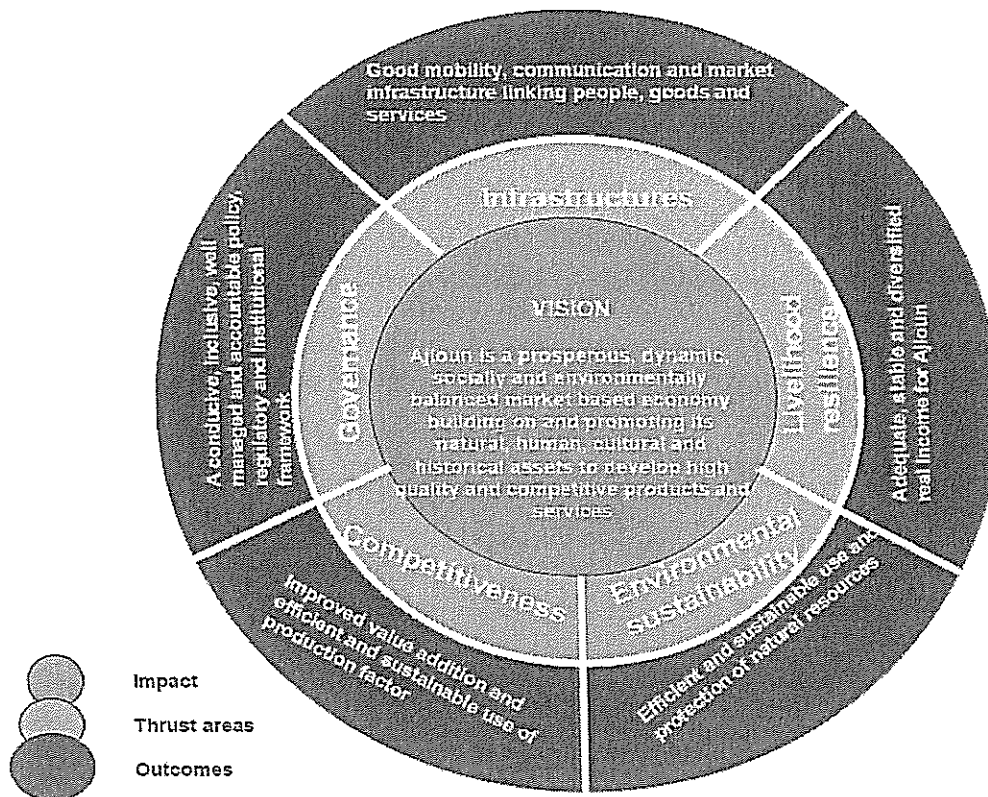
Good mobility, communication and market infrastructure linking people, goods and services

Infrastructures

A conducive, inclusive, well managed and accountable policy, regulatory and institutional framework

Governance

VISION

Ajloun is a prosperous, dynamic, socially and environmentally balanced market based economy building on and promoting its natural, human, cultural and historical assets to develop high quality and competitive products and services

Livelihood resilience

Adequate, stable and diversified real income for Ajloun

Competitiveness

Environmental sustainability

Improved value addition and efficient and sustainable use of production factor

Efficient and sustainable use and protection of natural resources

Impact

Thrust areas

Outcomes